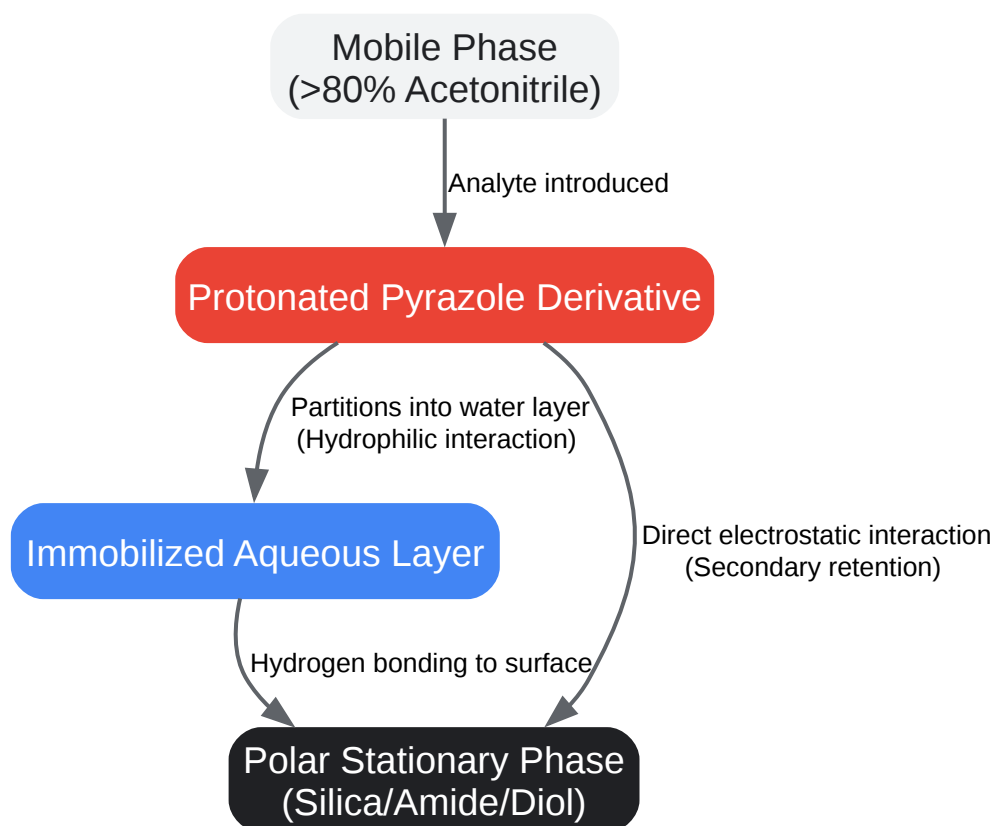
Mobile Phase
(>80% Acetonitrile)

Analyte introduced

Protonated Pyrazole Derivative

Partitions into water layer
(Hydrophilic interaction)

Direct electrostatic interaction
(Secondary retention)

Immobilized Aqueous Layer

Hydrogen bonding to surface

Polar Stationary Phase
(Silica/Amide/Diol)